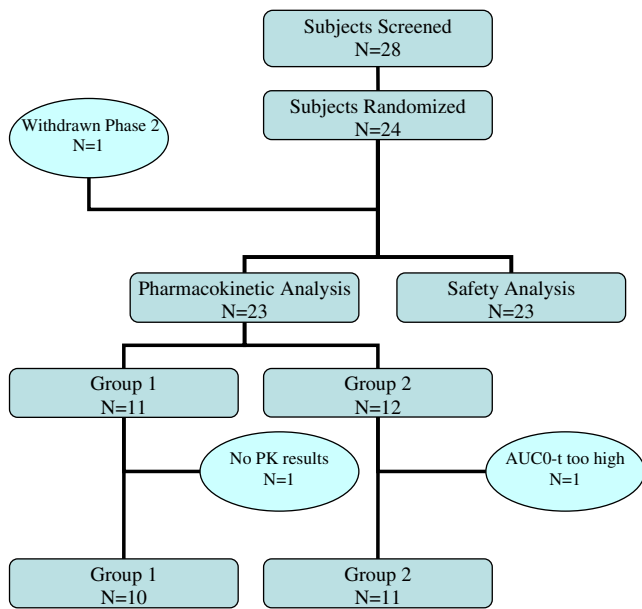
Subjects Screened
N=28

Subjects Randomized
N=24

Withdrawn Phase 2
N=1

Pharmacokinetic Analysis
N=23

Safety Analysis
N=23

Group 1
N=11

Group 2
N=12

No PK results
N=1

AUC0-t too high
N=1

Group 1
N=10

Group 2
N=11